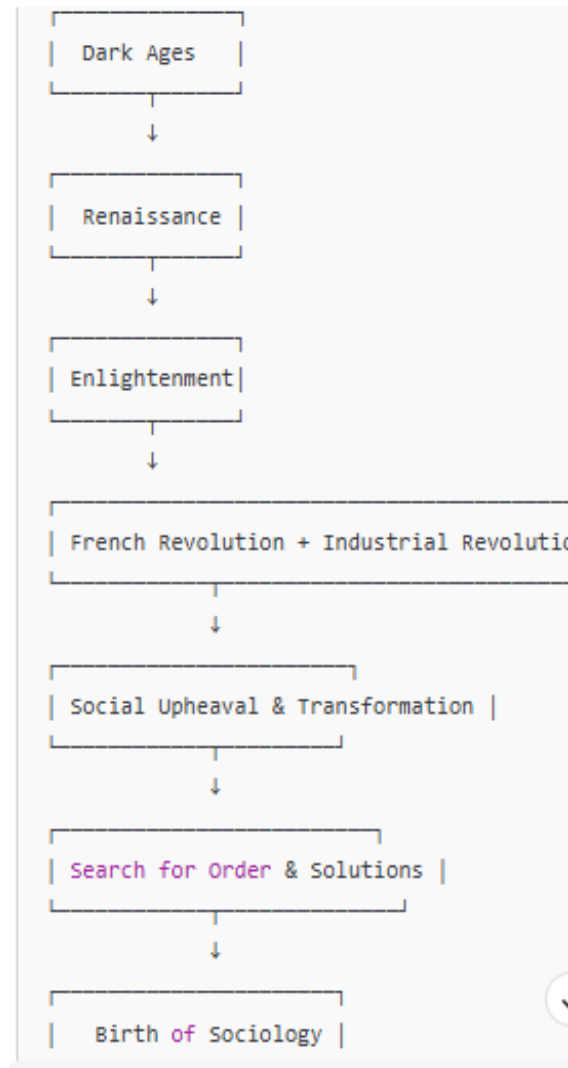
| Dark Ages |

↓

| Renaissance |

↓

| Enlightenment|

↓

| French Revolution + Industrial Revolutic

↓

| Social Upheaval & Transformation |

↓

| Search for Order & Solutions |

↓

| Birth of Sociology |